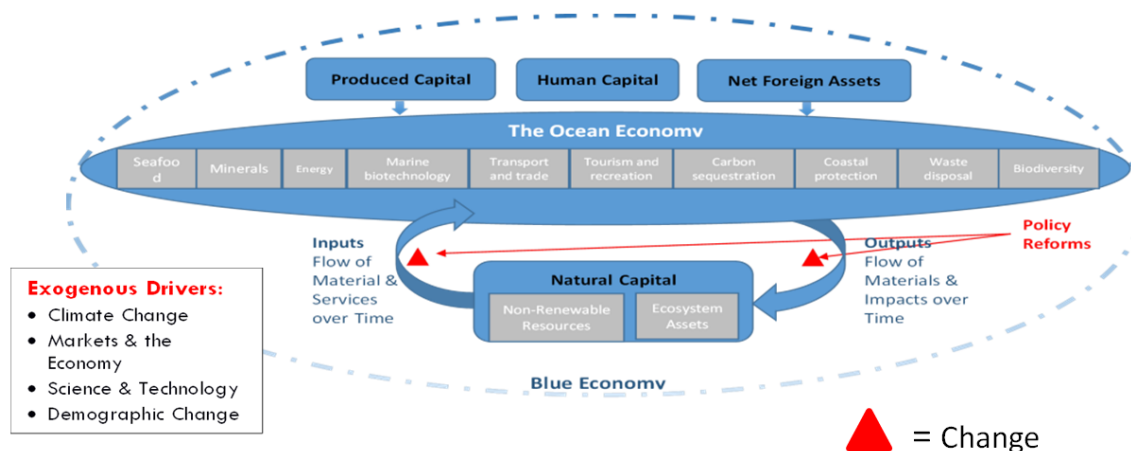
Produced Capital

Human Capital

Net Foreign Assets

The Ocean Economy

| Seafoo d | Minerals | Energy | Marine biotechnology | Transport and trade | Tourism and recreation | Carbon sequestration | Coastal protection | Waste disposal | Biodiversity |
|---|---|---|---|---|---|---|---|---|---|

Policy Reforms

Inputs
Flow of Material & Services over Time

Outputs
Flow of Materials & Impacts over Time

Natural Capital

Non-Renewable Resources

Ecosystem Assets

Exogenous Drivers:
• Climate Change
• Markets & the Economy
• Science & Technology
• Demographic Change

Blue Economy

= Change